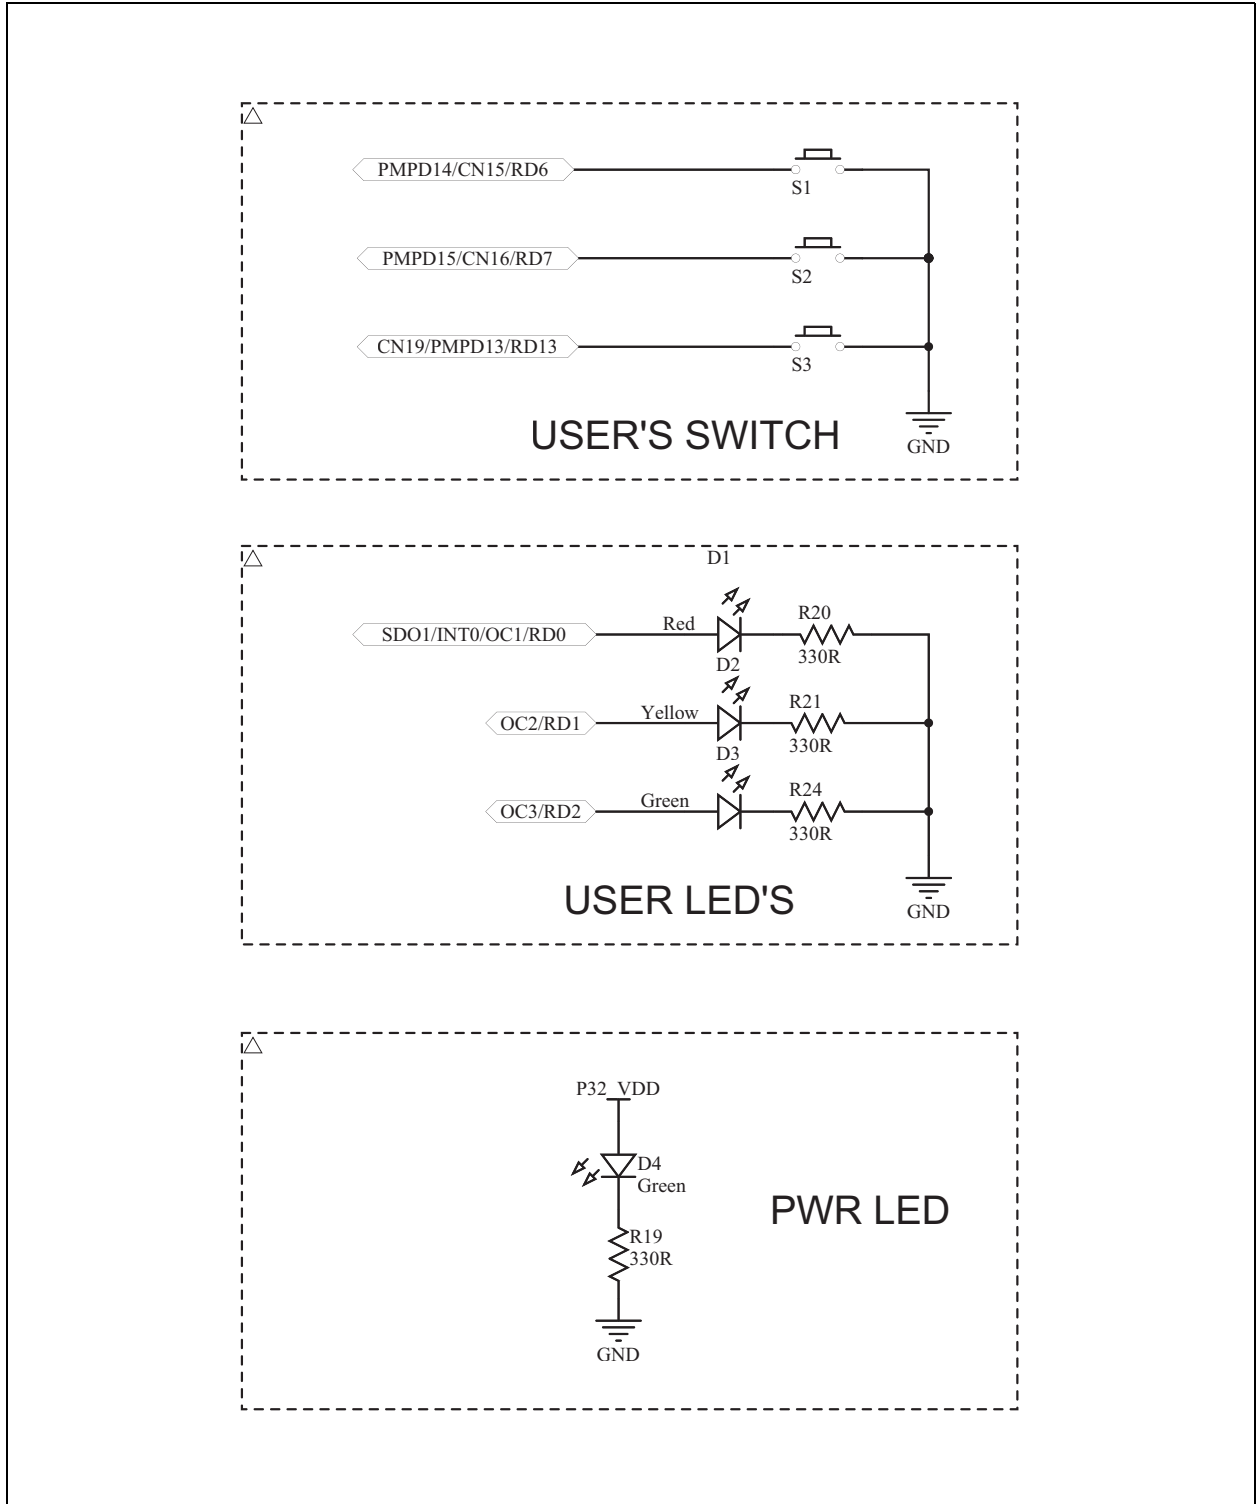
PMPD14/CN15/RD6
S1
PMPD15/CN16/RD7
S2
CN19/PMPD13/RD13
S3
USER'S SWITCH
GND

D1
SDO1/INT0/OC1/RD0
Red
R20
D2
330R
OC2/RD1
Yellow
R21
D3
330R
OC3/RD2
Green
R24
330R
USER LED'S
GND

P32_VDD
D4
Green
R19
330R
GND
PWR LED